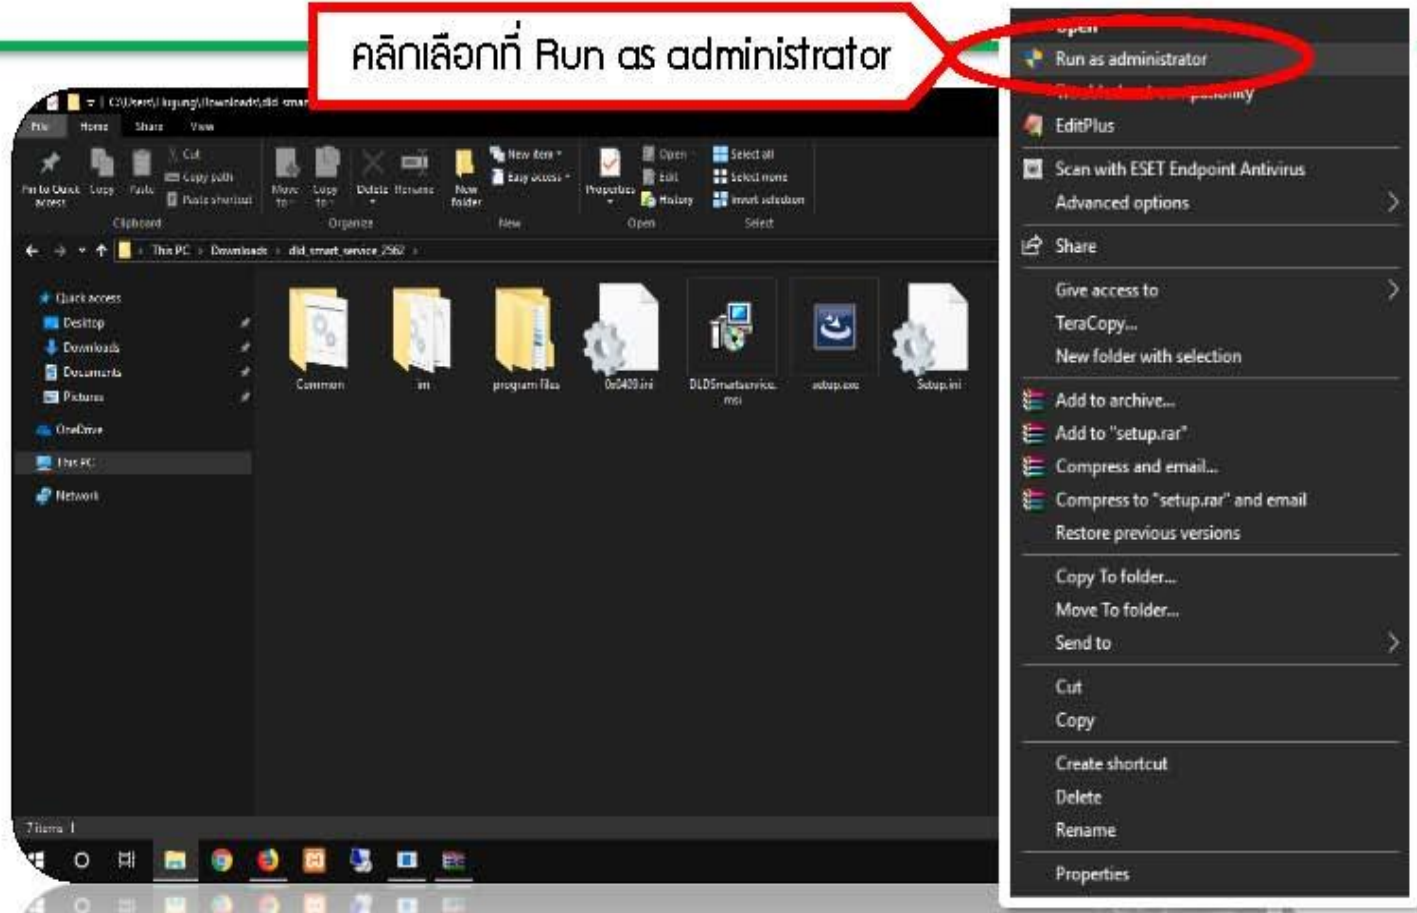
คลิกเลือกที่ Run as administrator

Open
Run as administrator
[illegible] compatibility
EditPlus
Scan with ESET Endpoint Antivirus
Advanced options
Share
Give access to
TeraCopy...
New folder with selection
Add to archive...
Add to "setup.rar"
Compress and email...
Compress to "setup.rar" and email
Restore previous versions
Copy To folder...
Move To folder...
Send to
Cut
Copy
Create shortcut
Delete
Rename
Properties

C:\Users\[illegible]\Downloads\dld_smar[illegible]
File Home Share View
Pin to Quick access Copy Paste Cut Copy path Paste shortcut
Clipboard
Move to Copy to Delete Rename
Organize
New folder New item Easy access
New
Properties Open Edit History
Open
Select all Select none Invert selection
Select
This PC > Downloads > dld_smart_service_2562 >
Quick access
Desktop
Downloads
Documents
Pictures
OneDrive
This PC
Network
Common
im
program files
0x0409.ini
DLDSmartservice.msi
setup.exe
Setup.ini
7 items